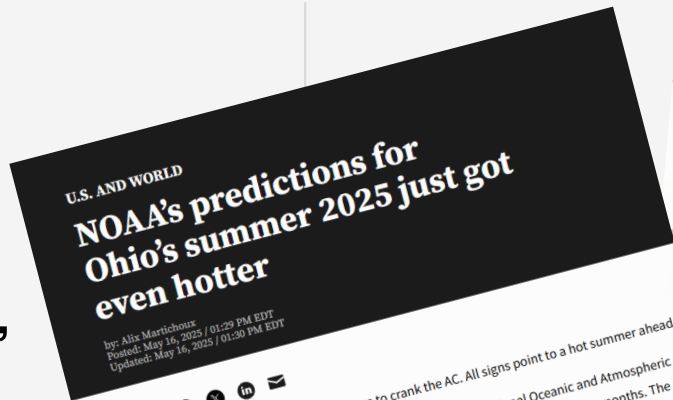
U.S. AND WORLD

NOAA's predictions for Ohio's summer 2025 just got even hotter

by: Alix Martichoux
Posted: May 16, 2025 / 01:29 PM EDT
Updated: May 16, 2025 / 01:30 PM EDT

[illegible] to crank the AC. All signs point to a hot summer ahead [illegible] al Oceanic and Atmospheric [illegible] onths. The